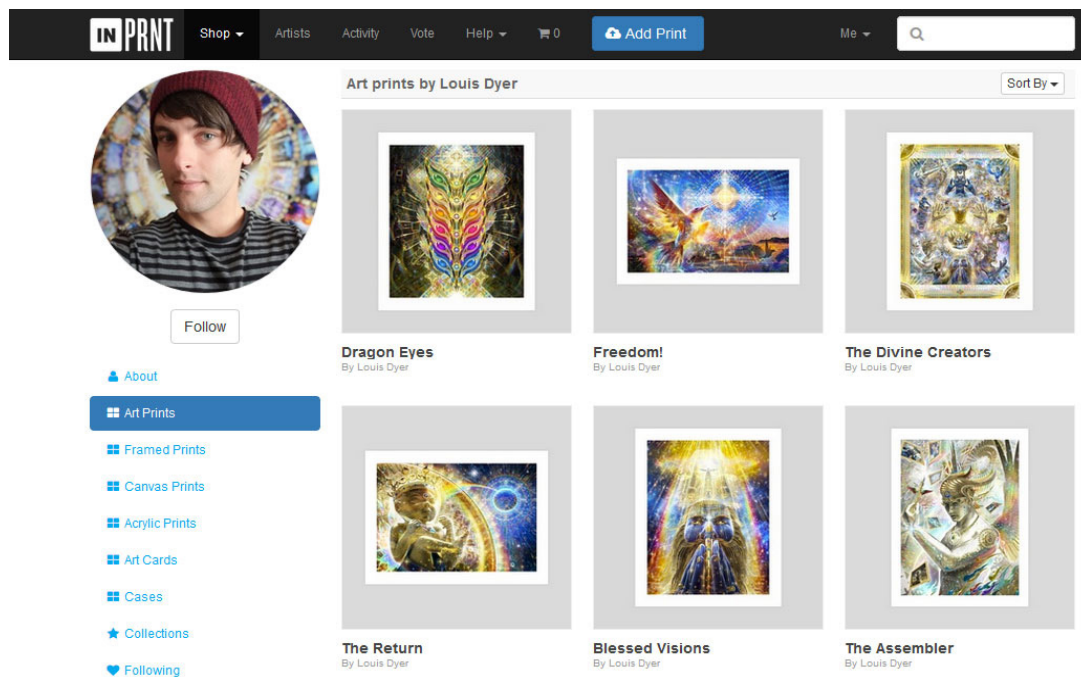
IN PRNT Shop Artists Activity Vote Help 0 Add Print Me

Art prints by Louis Dyer

Sort By

Follow

About

Art Prints

Framed Prints

Canvas Prints

Acrylic Prints

Art Cards

Cases

Collections

Following

Dragon Eyes
By Louis Dyer

Freedom!
By Louis Dyer

The Divine Creators
By Louis Dyer

The Return
By Louis Dyer

Blessed Visions
By Louis Dyer

The Assembler
By Louis Dyer